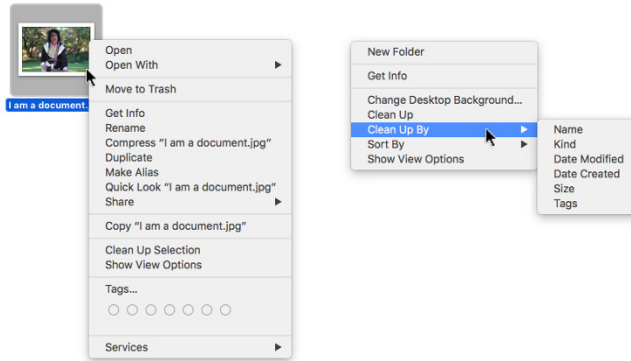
I am a document.

Open
Open With
Move to Trash
Get Info
Rename
Compress "I am a document.jpg"
Duplicate
Make Alias
Quick Look "I am a document.jpg"
Share
Copy "I am a document.jpg"
Clean Up Selection
Show View Options
Tags...
Services

New Folder
Get Info
Change Desktop Background...
Clean Up
Clean Up By
Sort By
Show View Options

Name
Kind
Date Modified
Date Created
Size
Tags